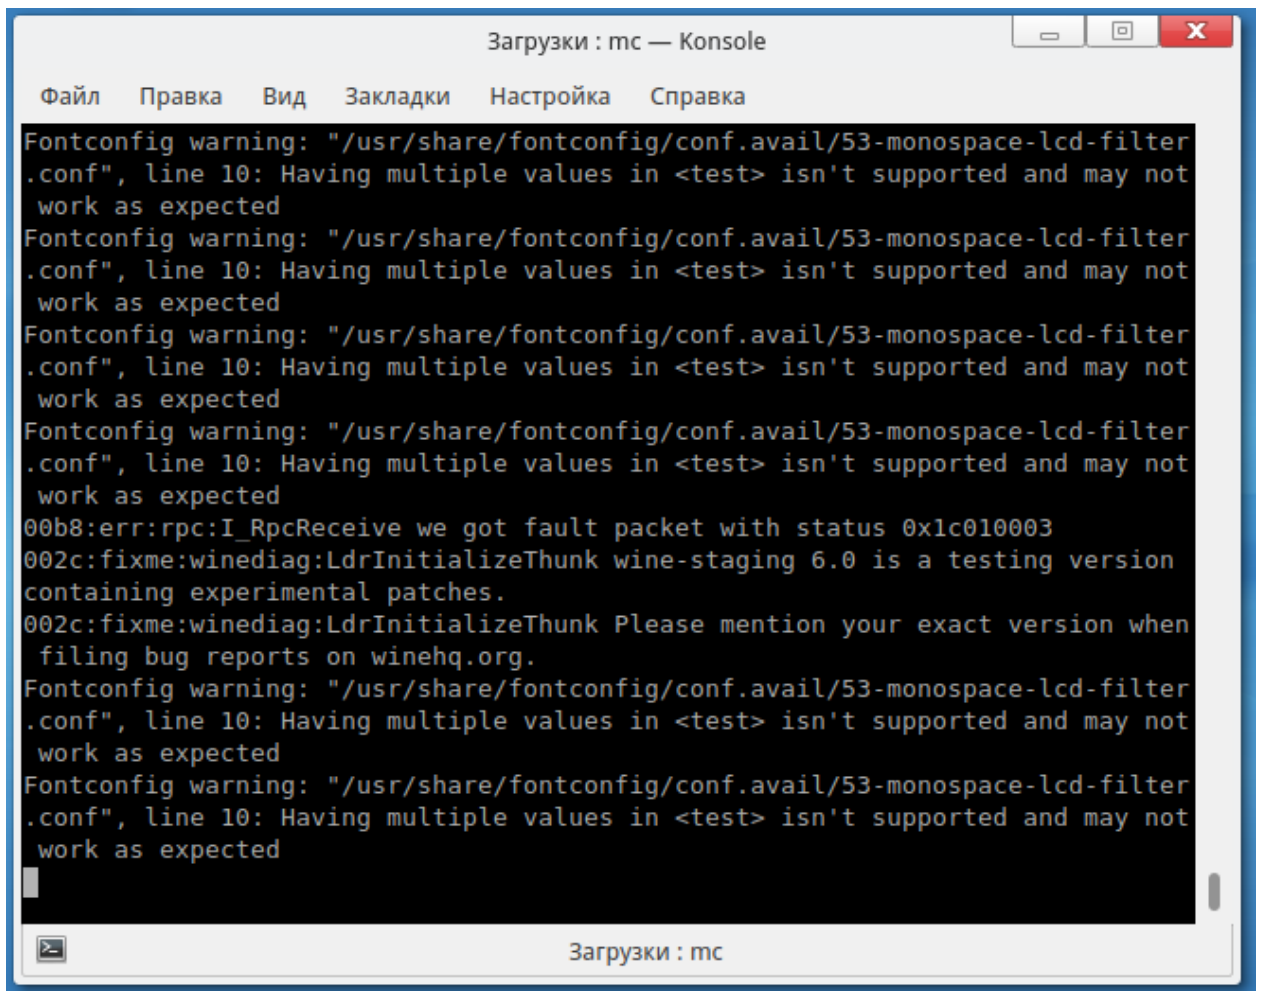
Загрузки : mc — Konsole

Файл Правка Вид Закладки Настройка Справка

Fontconfig warning: "/usr/share/fontconfig/conf.avail/53-monospace-lcd-filter.conf", line 10: Having multiple values in <test> isn't supported and may not work as expected
Fontconfig warning: "/usr/share/fontconfig/conf.avail/53-monospace-lcd-filter.conf", line 10: Having multiple values in <test> isn't supported and may not work as expected
Fontconfig warning: "/usr/share/fontconfig/conf.avail/53-monospace-lcd-filter.conf", line 10: Having multiple values in <test> isn't supported and may not work as expected
Fontconfig warning: "/usr/share/fontconfig/conf.avail/53-monospace-lcd-filter.conf", line 10: Having multiple values in <test> isn't supported and may not work as expected
00b8:err:rpc:I_RpcReceive we got fault packet with status 0x1c010003
002c:fixme:winediag:LdrInitializeThunk wine-staging 6.0 is a testing version containing experimental patches.
002c:fixme:winediag:LdrInitializeThunk Please mention your exact version when filing bug reports on winehq.org.
Fontconfig warning: "/usr/share/fontconfig/conf.avail/53-monospace-lcd-filter.conf", line 10: Having multiple values in <test> isn't supported and may not work as expected
Fontconfig warning: "/usr/share/fontconfig/conf.avail/53-monospace-lcd-filter.conf", line 10: Having multiple values in <test> isn't supported and may not work as expected

Загрузки : mc